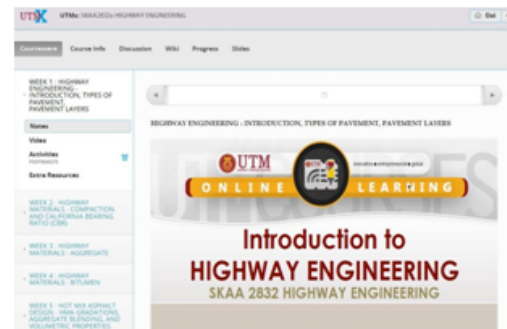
UTMX UTMx: SKAA2832x HIGHWAY ENGINEERING

Courseware Course Info Discussion Wiki Progress Slides

WEEK 1 : HIGHWAY ENGINEERING - INTRODUCTION, TYPES OF PAVEMENT, PAVEMENT LAYERS

Notes

Video

Activities
Homework

Extra Resources

WEEK 2 : HIGHWAY MATERIALS - COMPACTION AND CALIFORNIA BEARING RATIO (CBR)

WEEK 3 : HIGHWAY MATERIALS - AGGREGATE

WEEK 4 : HIGHWAY MATERIALS - BITUMEN

WEEK 5 : HOT MIX ASPHALT DESIGN - HMA GRADATIONS, AGGREGATE BLENDING, AND VOLUMETRIC PROPERTIES

HIGHWAY ENGINEERING : INTRODUCTION, TYPES OF PAVEMENT, PAVEMENT LAYERS

UTM

ONLINE LEARNING

Introduction to
HIGHWAY ENGINEERING
SKAA 2832 HIGHWAY ENGINEERING